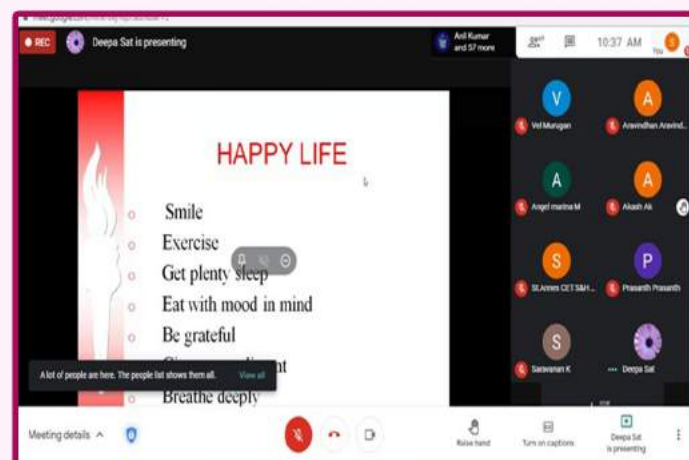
REC
Deepa Sat is presenting
Anil Kumar and 57 more
58
10:37 AM
You

HAPPY LIFE
Smile
Exercise
Get plenty sleep
Eat with mood in mind
Be grateful
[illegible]nt
Breathe deeply

A lot of people are here. The people list shows them all.
View all

V
Vel Murugan
A
Aravindhan Aravind...
A
Angel marina M
A
Akash Ak
S
St.Annes CET S&H ...
P
Prasanth Prasanth
S
Saravanan K
Deepa Sat

Meeting details
Raise hand
Turn on captions
Deepa Sat is presenting